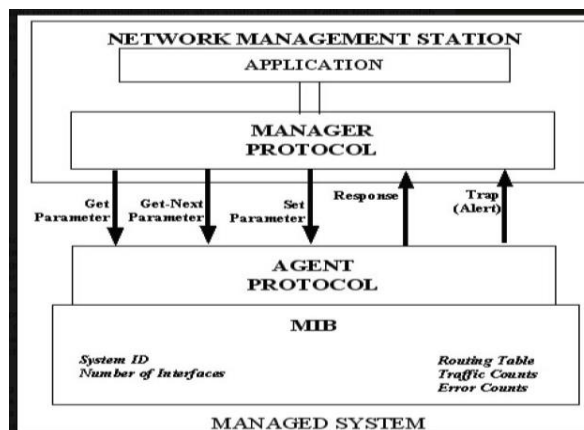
NETWORK MANAGEMENT STATION

APPLICATION

MANAGER PROTOCOL

Get Parameter

Get-Next Parameter

Set Parameter

Response

Trap (Alert)

AGENT PROTOCOL

MIB

System ID
Number of Interfaces

Routing Table
Traffic Counts
Error Counts

MANAGED SYSTEM